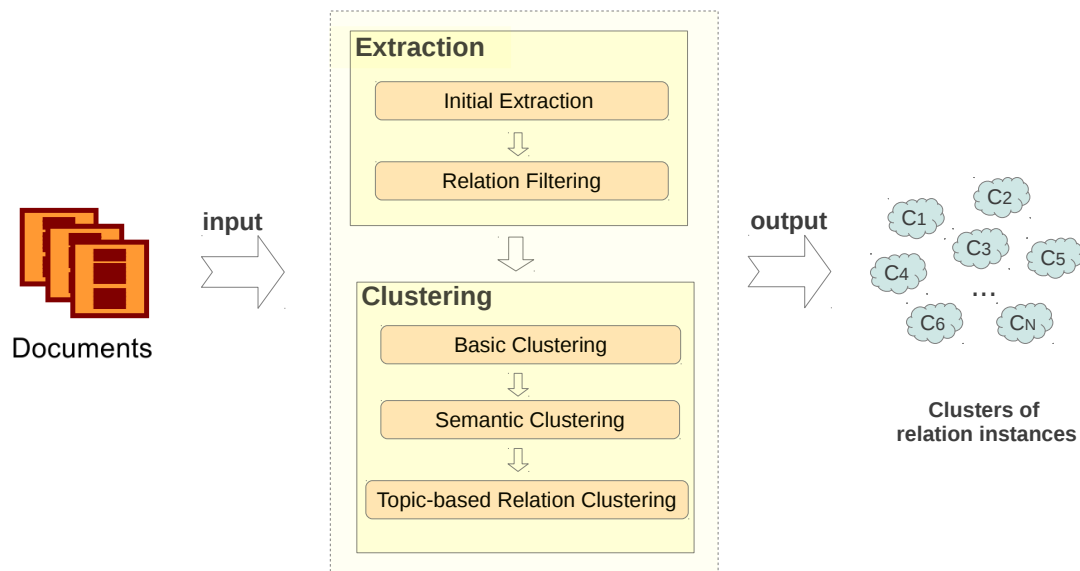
Documents

input

Extraction

Initial Extraction

Relation Filtering

Clustering

Basic Clustering

Semantic Clustering

Topic-based Relation Clustering

output

$C_1$ $C_2$ $C_3$ $C_4$ $C_5$ ... $C_6$ $C_N$

Clusters of relation instances